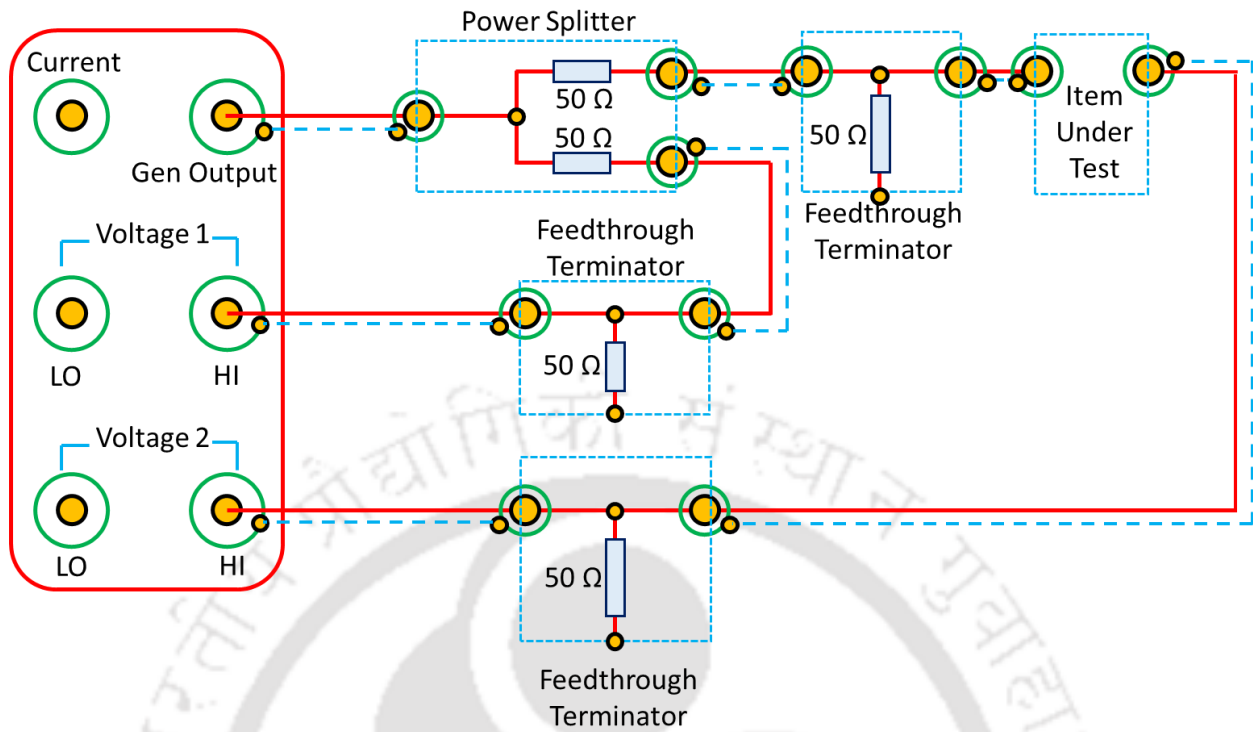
Current

Gen Output

Power Splitter

$50\ \Omega$

$50\ \Omega$

$50\ \Omega$

Feedthrough Terminator

Item Under Test

Voltage 1

LO

HI

Feedthrough Terminator

$50\ \Omega$

Voltage 2

LO

HI

$50\ \Omega$

Feedthrough Terminator